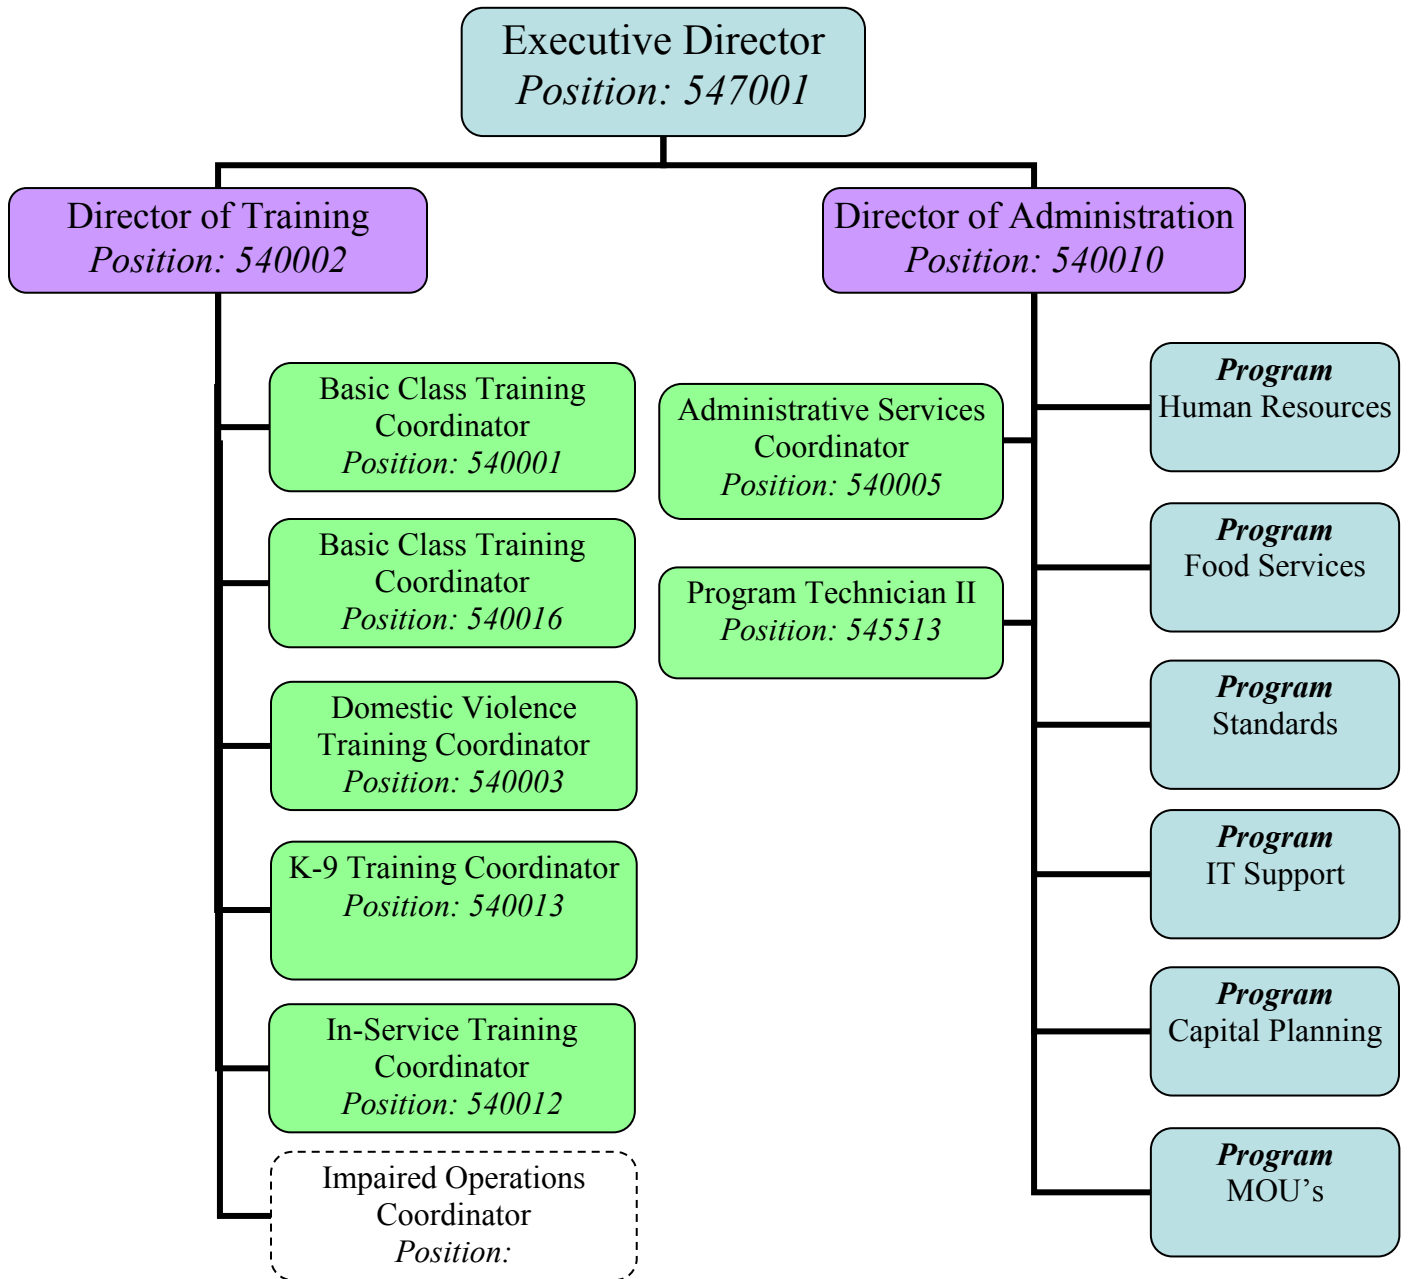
Executive Director
*Position: 547001*

Director of Training
*Position: 540002*

Basic Class Training Coordinator
*Position: 540001*

Basic Class Training Coordinator
*Position: 540016*

Domestic Violence Training Coordinator
*Position: 540003*

K-9 Training Coordinator
*Position: 540013*

In-Service Training Coordinator
*Position: 540012*

Impaired Operations Coordinator
*Position:*

Director of Administration
*Position: 540010*

Administrative Services Coordinator
*Position: 540005*

Program Technician II
*Position: 545513*

**Program**
Human Resources

**Program**
Food Services

**Program**
Standards

**Program**
IT Support

**Program**
Capital Planning

**Program**
MOU's